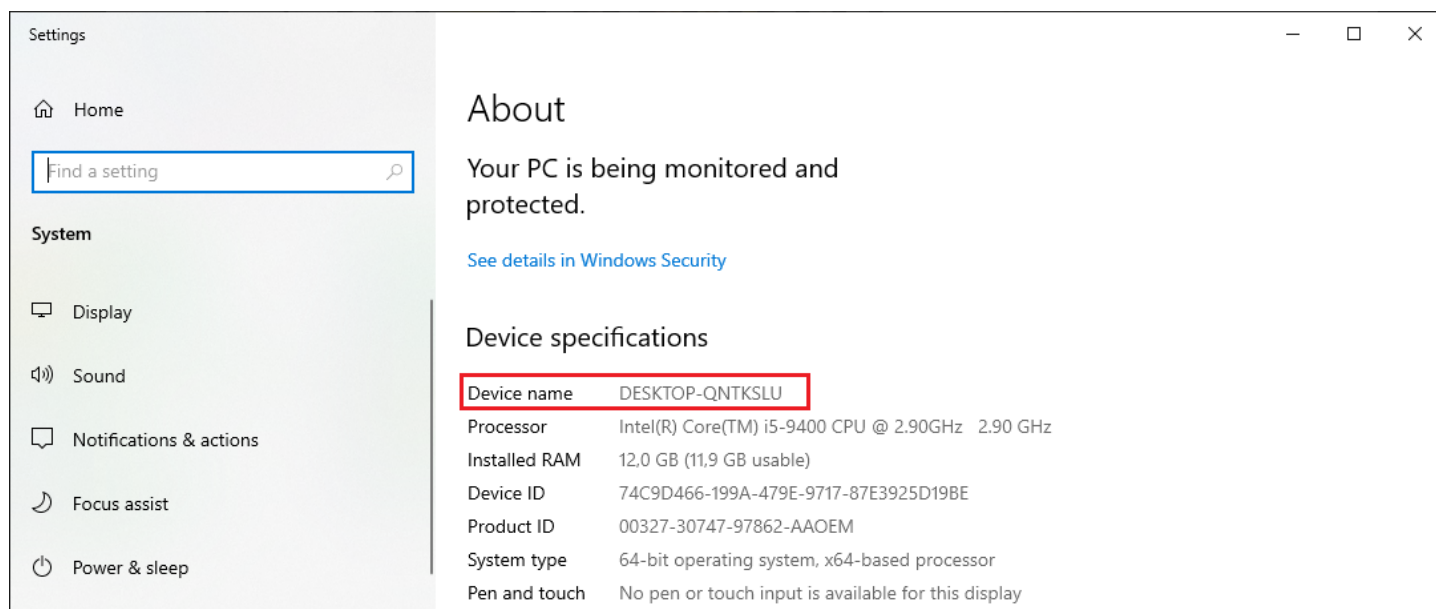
Settings

Home

Find a setting

System

Display

Sound

Notifications & actions

Focus assist

Power & sleep

About

Your PC is being monitored and protected.

See details in Windows Security

Device specifications

| | |
|---|---|
| Device name | DESKTOP-QNTKSLU |
| Processor | Intel(R) Core(TM) i5-9400 CPU @ 2.90GHz 2.90 GHz |
| Installed RAM | 12,0 GB (11,9 GB usable) |
| Device ID | 74C9D466-199A-479E-9717-87E3925D19BE |
| Product ID | 00327-30747-97862-AAOEM |
| System type | 64-bit operating system, x64-based processor |
| Pen and touch | No pen or touch input is available for this display |